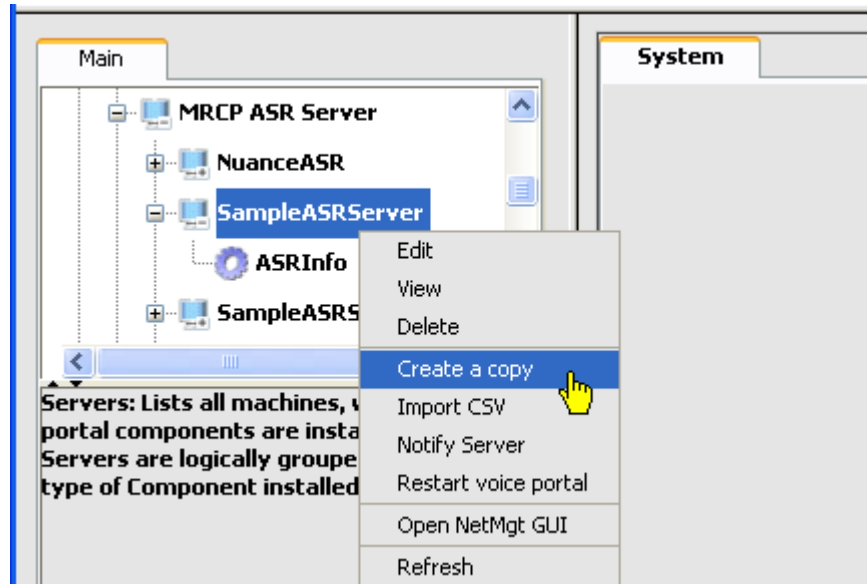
Main

MRCP ASR Server

NuanceASR

SampleASRServer

ASRInfo

SampleASRS

Servers: Lists all machines, v
portal components are insta
Servers are logically groupe
type of Component installed

Edit
View
Delete
Create a copy
Import CSV
Notify Server
Restart voice portal
Open NetMgt GUI
Refresh

System